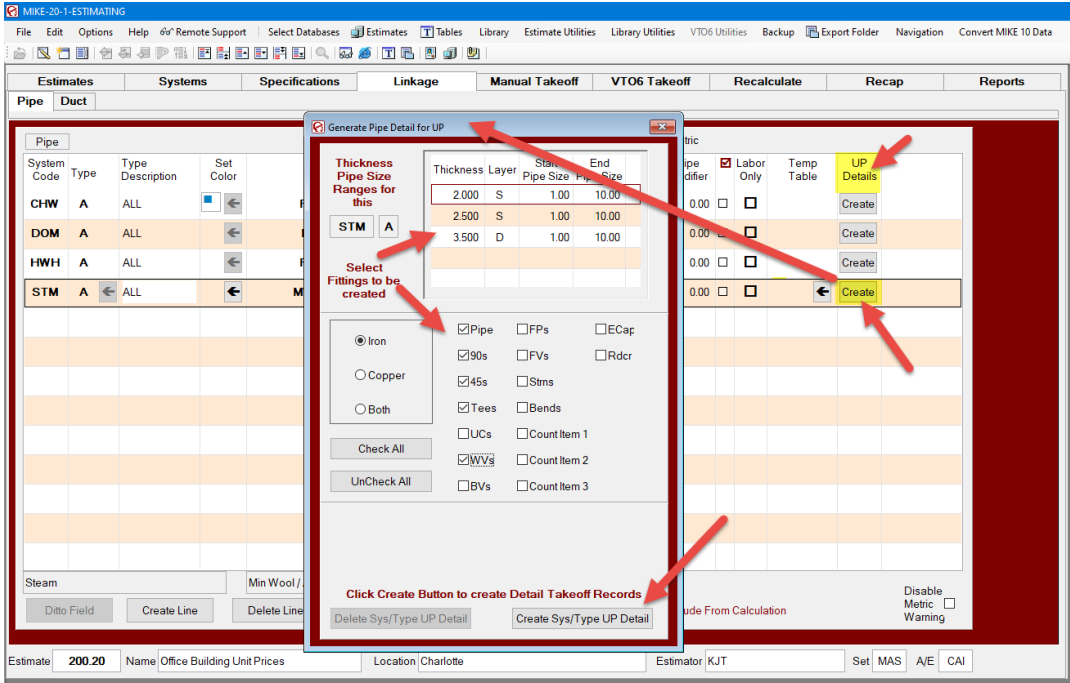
MIKE-20-1-ESTIMATING

File Edit Options Help Remote Support Select Databases Estimates Tables Library Estimate Utilities Library Utilities VTO6 Utilities Backup Export Folder Navigation Convert MIKE 10 Data

Estimates Systems Specifications Linkage Manual Takeoff VTO6 Takeoff Recalculate Recap Reports

Pipe Duct

Pipe

| System Code | Type | Type Description | Set Color | | Pipe Modifier | Labor Only | Temp Table | UP Details |
|---|---|---|---|---|---|---|---|---|
| CHW | A | ALL | | F | 0.00 | | | Create |
| DOM | A | ALL | | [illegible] | 0.00 | | | Create |
| HWH | A | ALL | | F | 0.00 | | | Create |
| STM | A | ALL | | M | 0.00 | | | Create |

Generate Pipe Detail for UP

Thickness Pipe Size Ranges for this

STM A

| Thickness | Layer | Start Pipe Size | End Pipe Size |
|---|---|---|---|
| 2.000 | S | 1.00 | 10.00 |
| 2.500 | S | 1.00 | 10.00 |
| 3.500 | D | 1.00 | 10.00 |

Select Fittings to be created

Iron
Copper
Both

Check All
UnCheck All

Pipe FPs ECap
90s FVs Rdcr
45s Strns
Tees Bends
UCs Count Item 1
WVs Count Item 2
BVs Count Item 3

Click Create Button to create Detail Takeoff Records

Delete Sys/Type UP Detail Create Sys/Type UP Detail

tric

Steam Min Wool / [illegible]

Ditto Field Create Line Delete Line

ude From Calculation

Disable Metric Warning

Estimate 200.20 Name Office Building Unit Prices Location Charlotte Estimator KJT Set MAS A/E CAI